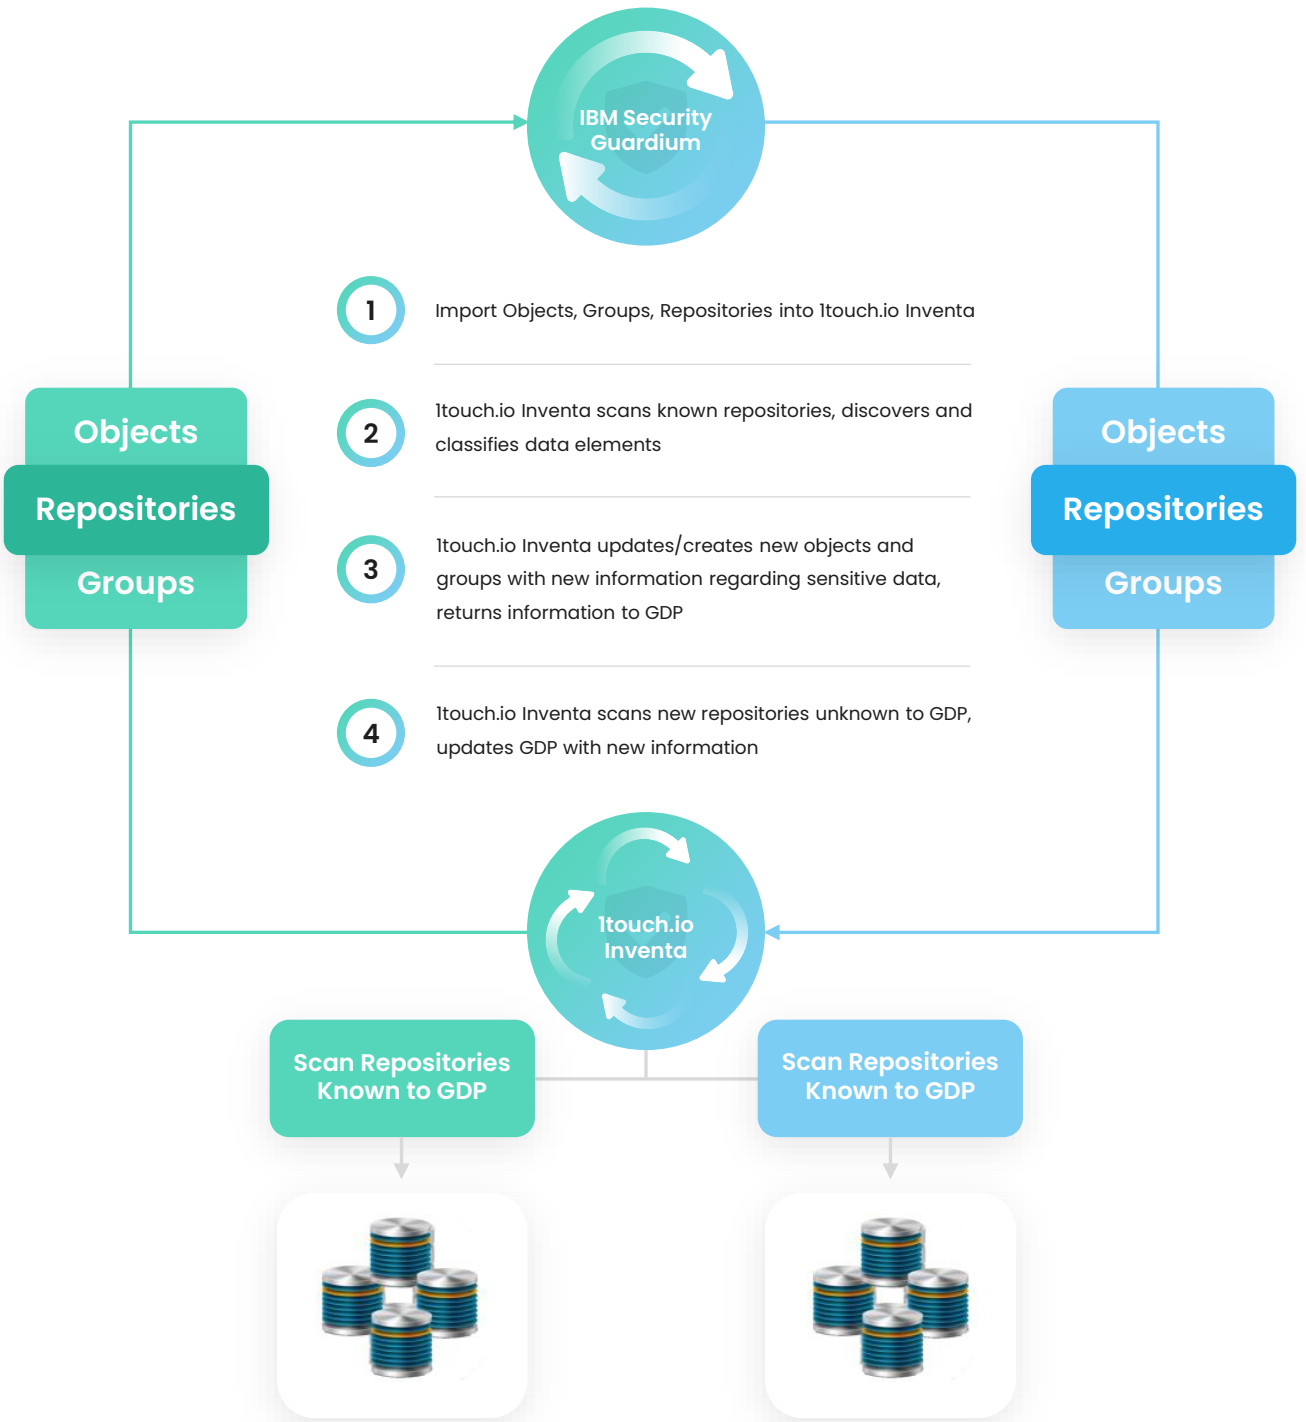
IBM Security Guardium

Objects
Repositories
Groups

1 Import Objects, Groups, Repositories into 1touch.io Inventa

2 1touch.io Inventa scans known repositories, discovers and classifies data elements

3 1touch.io Inventa updates/creates new objects and groups with new information regarding sensitive data, returns information to GDP

4 1touch.io Inventa scans new repositories unknown to GDP, updates GDP with new information

Objects
Repositories
Groups

1touch.io Inventa

Scan Repositories Known to GDP

Scan Repositories Known to GDP